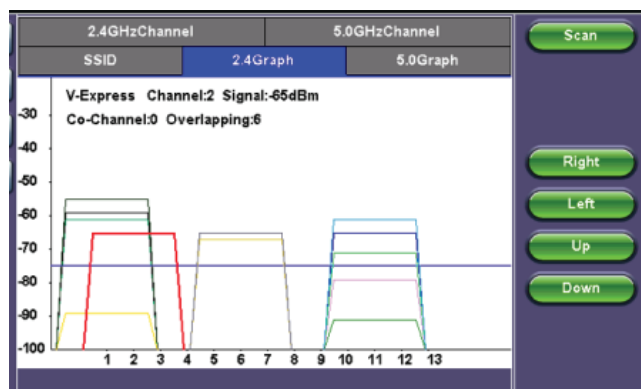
2.4GHzChannel

5.0GHzChannel

SSID

2.4Graph

5.0Graph

Scan

V-Express Channel:2 Signal:-65dBm

Co-Channel:0 Overlapping:6

-30

-40

-50

-60

-70

-80

-90

-100

1 2 3 4 5 6 7 8 9 10 11 12 13

Right

Left

Up

Down